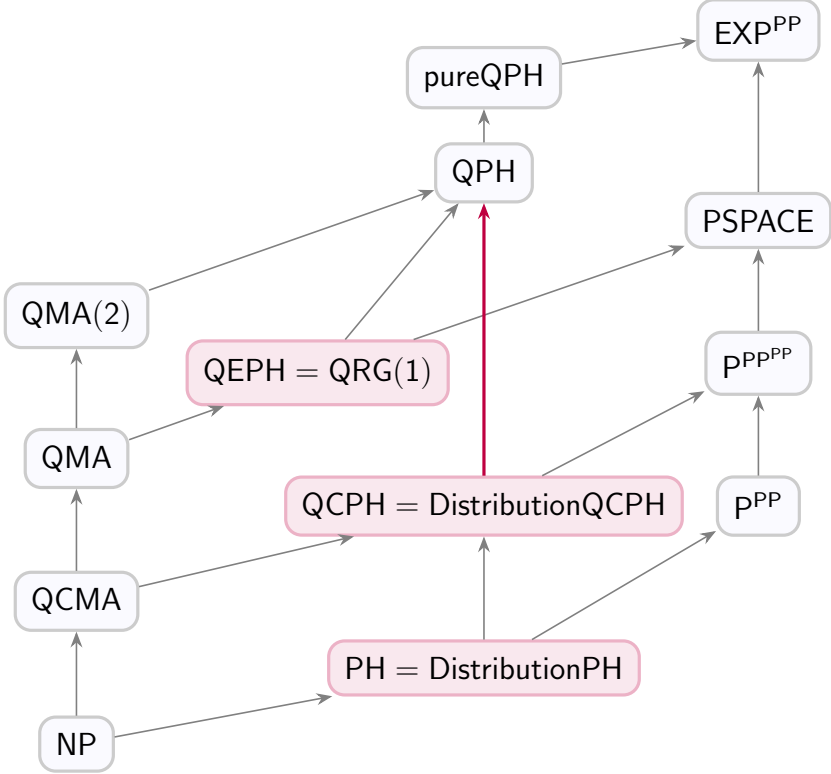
$\mathsf{EXP}^{\mathsf{PP}}$

pureQPH

QPH

PSPACE

QMA(2)

QEPH = QRG(1)

$\mathsf{P}^{\mathsf{PP}^{\mathsf{PP}}}$

QMA

QCPH = DistributionQCPH

$\mathsf{P}^{\mathsf{PP}}$

QCMA

PH = DistributionPH

NP